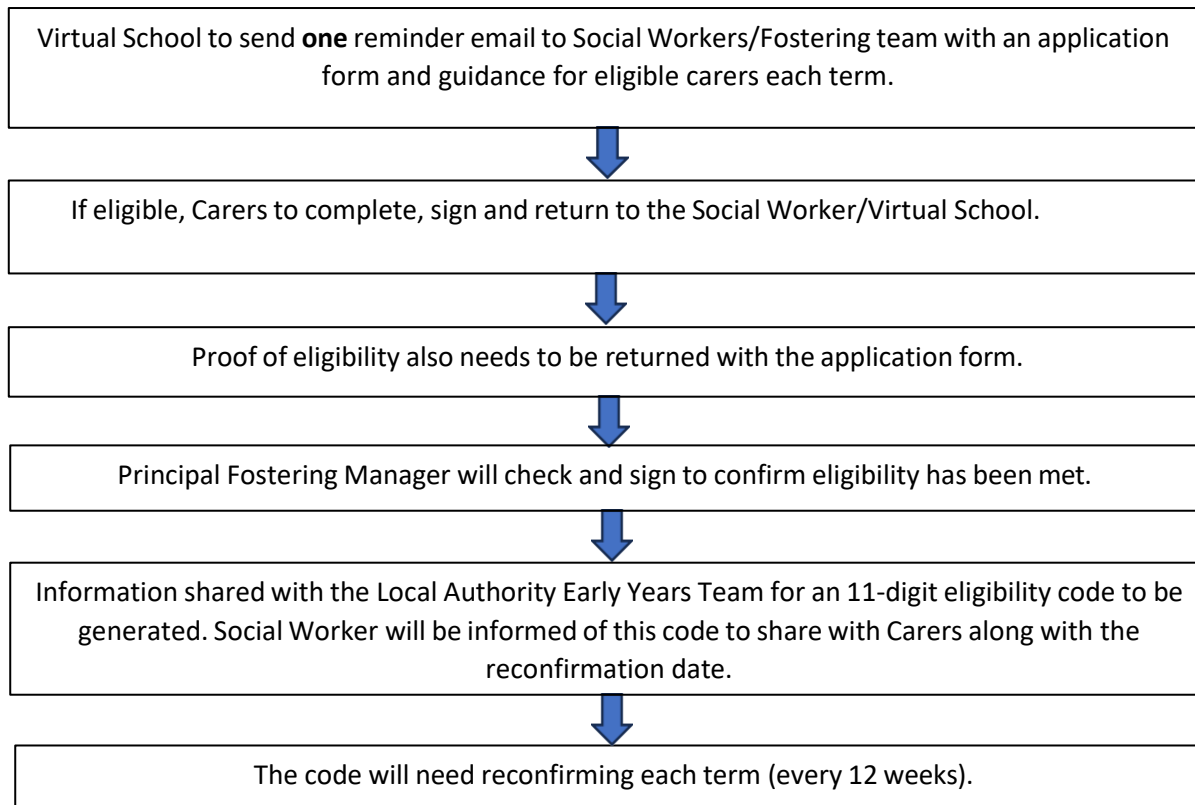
Virtual School to send **one** reminder email to Social Workers/Fostering team with an application form and guidance for eligible carers each term.

If eligible, Carers to complete, sign and return to the Social Worker/Virtual School.

Proof of eligibility also needs to be returned with the application form.

Principal Fostering Manager will check and sign to confirm eligibility has been met.

Information shared with the Local Authority Early Years Team for an 11-digit eligibility code to be generated. Social Worker will be informed of this code to share with Carers along with the reconfirmation date.

The code will need reconfirming each term (every 12 weeks).